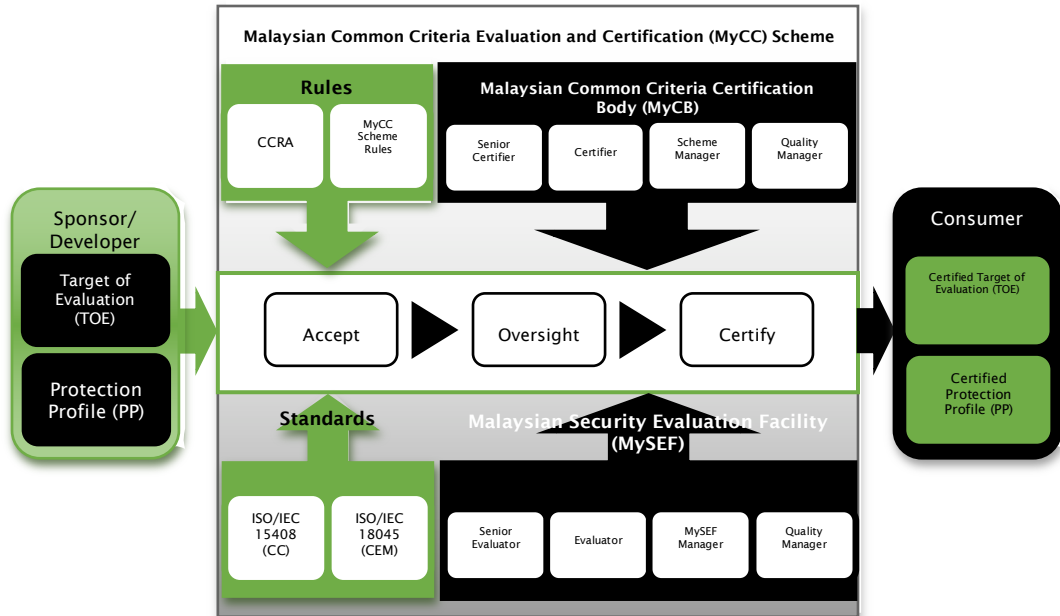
Malaysian Common Criteria Evaluation and Certification (MyCC) Scheme

Rules

CCRA

MyCC Scheme Rules

Malaysian Common Criteria Certification Body (MyCB)

Senior Certifier

Certifier

Scheme Manager

Quality Manager

Sponsor/ Developer

Target of Evaluation (TOE)

Protection Profile (PP)

Accept

Oversight

Certify

Consumer

Certified Target of Evaluation (TOE)

Certified Protection Profile (PP)

Standards

Malaysian Security Evaluation Facility (MySEF)

ISO/IEC 15408 (CC)

ISO/IEC 18045 (CEM)

Senior Evaluator

Evaluator

MySEF Manager

Quality Manager